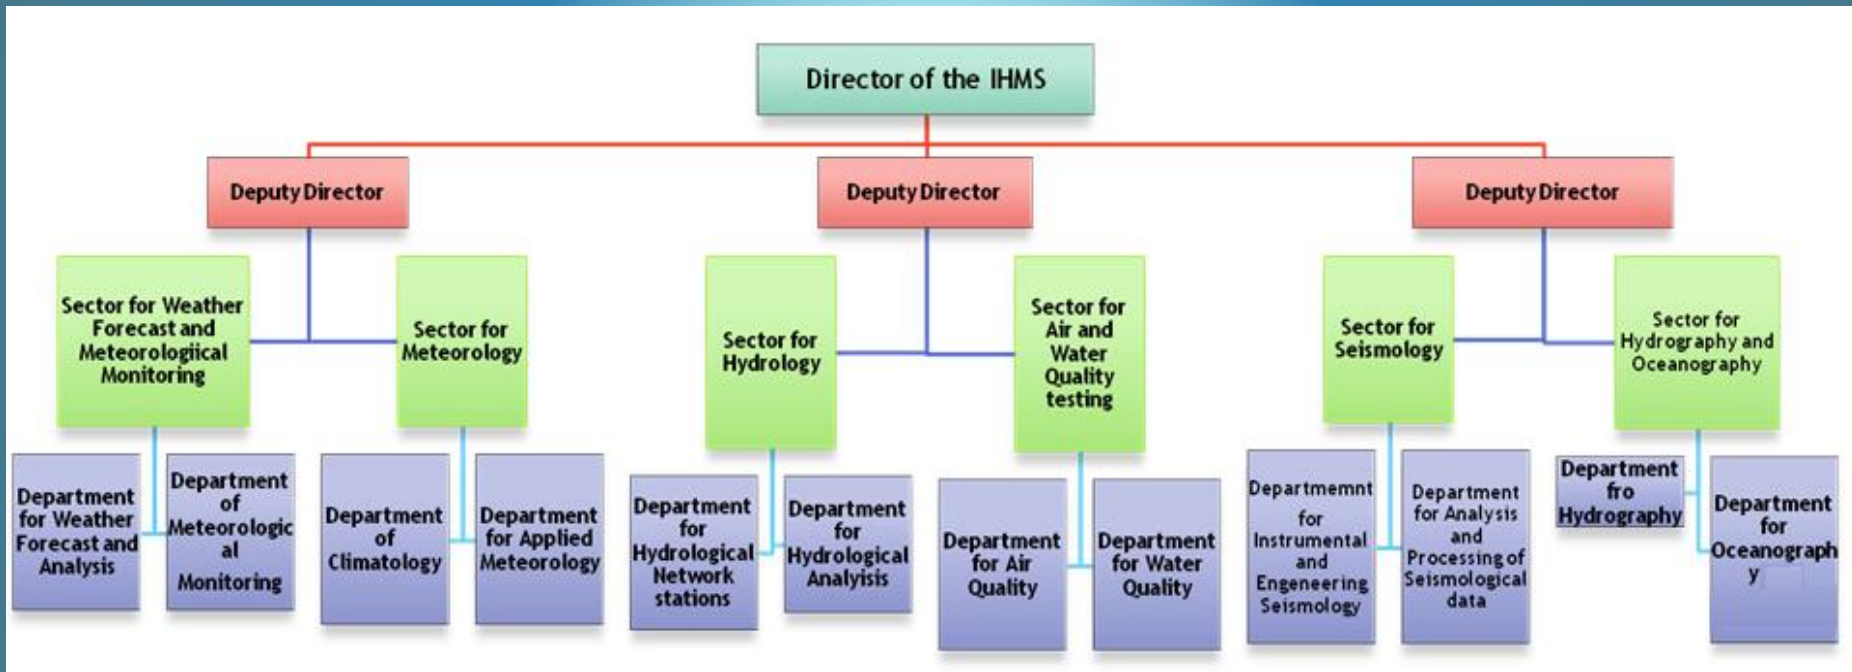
Director of the IHMS

Deputy Director

Deputy Director

Deputy Director

Sector for Weather Forecast and Meteorogiical Monitoring

Sector for Meteorology

Sector for Hydrology

Sector for Air and Water Quality testing

Sector for Seismology

Sector for Hydrography and Oceanography

Department for Weather Forecast and Analysis

Department of Meteorologic al Monitoring

Department of Climatology

Department for Applied Meteorology

Department for Hydrological Network stations

Department for Hydrological Analyisis

Department for Air Quality

Department for Water Quality

Departmemnt for Instrumental and Engeneering Seismology

Department for Analysis and Processing of Seismological data

Department fro Hydrography

Department for Oceanograph y